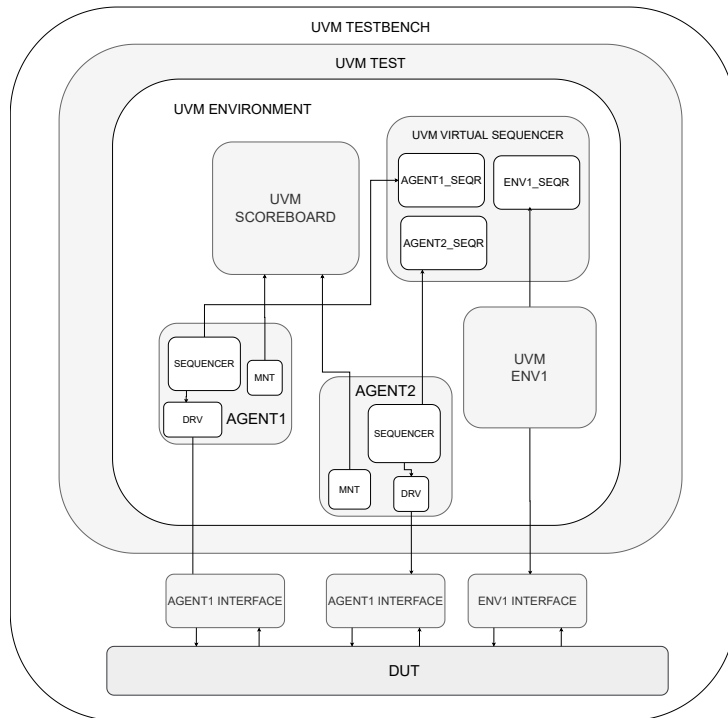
UVM TESTBENCH

UVM TEST

UVM ENVIRONMENT

UVM VIRTUAL SEQUENCER

AGENT1_SEQR

ENV1_SEQR

AGENT2_SEQR

UVM SCOREBOARD

SEQUENCER

MNT

DRV

AGENT1

AGENT2

SEQUENCER

MNT

DRV

UVM ENV1

AGENT1 INTERFACE

AGENT1 INTERFACE

ENV1 INTERFACE

DUT